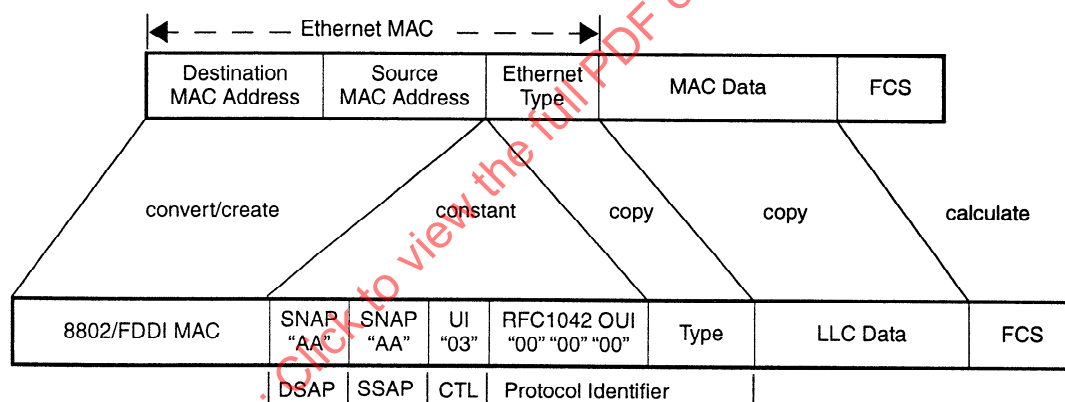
Ethernet MAC

| Destination MAC Address | Source MAC Address | Ethernet Type | MAC Data | FCS |
|---|---|---|---|---|

convert/create

constant

copy

copy

calculate

| 8802/FDDI MAC | SNAP "AA" | SNAP "AA" | UI "03" | RFC1042 OUI "00" "00" "00" | Type | LLC Data | FCS |
|---|---|---|---|---|---|---|---|
| | DSAP | SSAP | CTL | Protocol Identifier | | | |

Click to view the full PDF